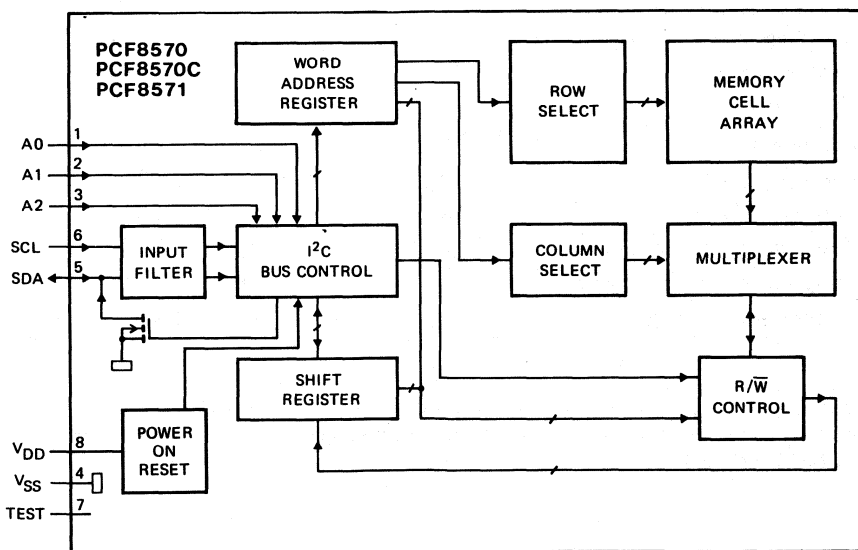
PCF8570
PCF8570C
PCF8571

WORD ADDRESS REGISTER

ROW SELECT

MEMORY CELL ARRAY

A0 1
A1 2
A2 3
SCL 6
SDA 5

INPUT FILTER

$I^2C$ BUS CONTROL

COLUMN SELECT

MULTIPLEXER

SHIFT REGISTER

$R/\overline{W}$ CONTROL

POWER ON RESET

$V_{DD}$ 8
$V_{SS}$ 4
TEST 7